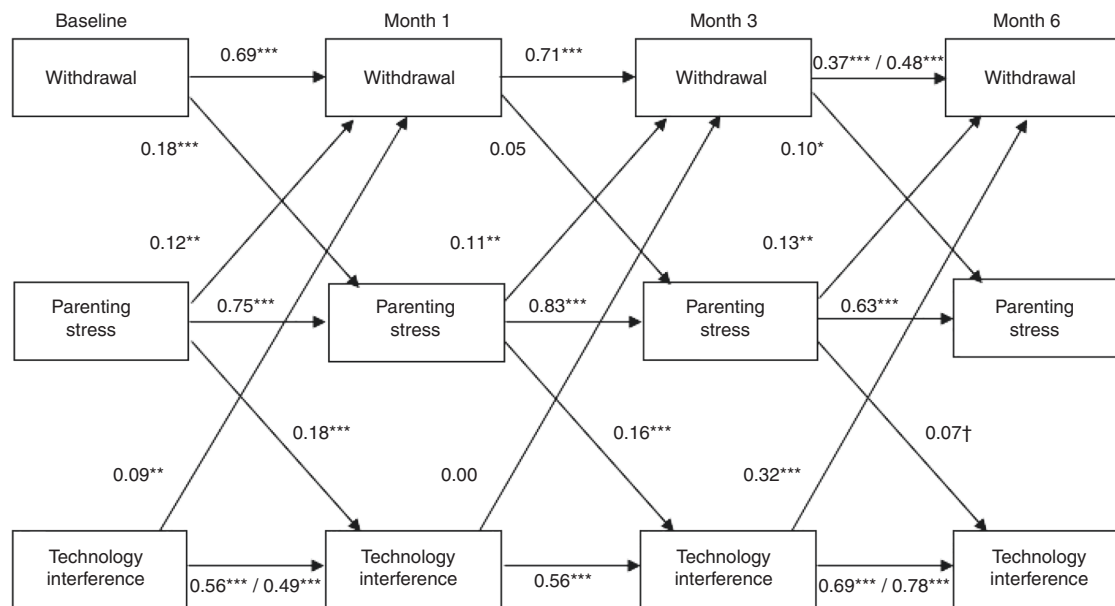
Baseline

Month 1

Month 3

Month 6

Withdrawal

0.69***

Withdrawal

0.71***

Withdrawal

0.37*** / 0.48***

Withdrawal

0.18***

0.05

0.10*

0.12**

0.11**

0.13**

Parenting stress

0.75***

Parenting stress

0.83***

Parenting stress

0.63***

Parenting stress

0.18***

0.16***

0.07†

0.09**

0.00

0.32***

Technology interference

0.56*** / 0.49***

Technology interference

0.56***

Technology interference

0.69*** / 0.78***

Technology interference